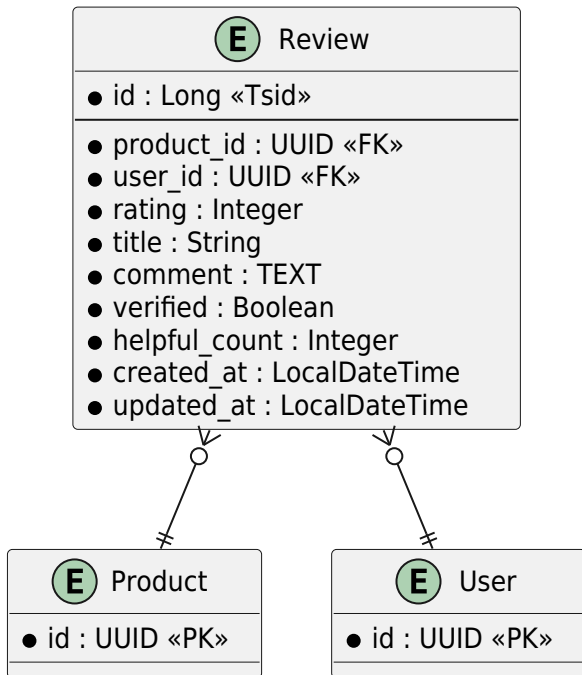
E Review

● id : Long «Tsid»

● product_id : UUID «FK»
● user_id : UUID «FK»
● rating : Integer
● title : String
● comment : TEXT
● verified : Boolean
● helpful_count : Integer
● created_at : LocalDateTime
● updated_at : LocalDateTime

E Product

● id : UUID «PK»

E User

● id : UUID «PK»